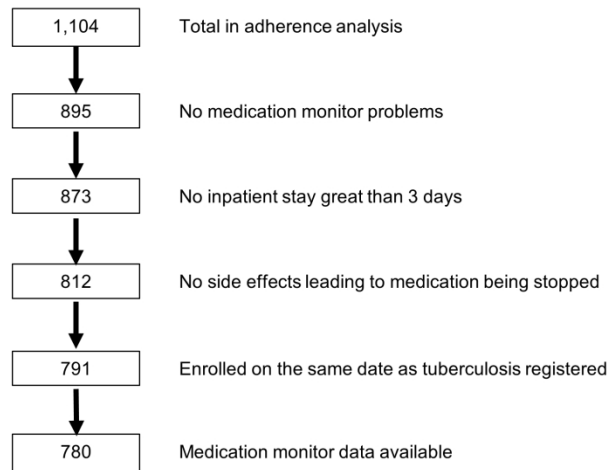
1,104
Total in adherence analysis

895
No medication monitor problems

873
No inpatient stay great than 3 days

812
No side effects leading to medication being stopped

791
Enrolled on the same date as tuberculosis registered

780
Medication monitor data available